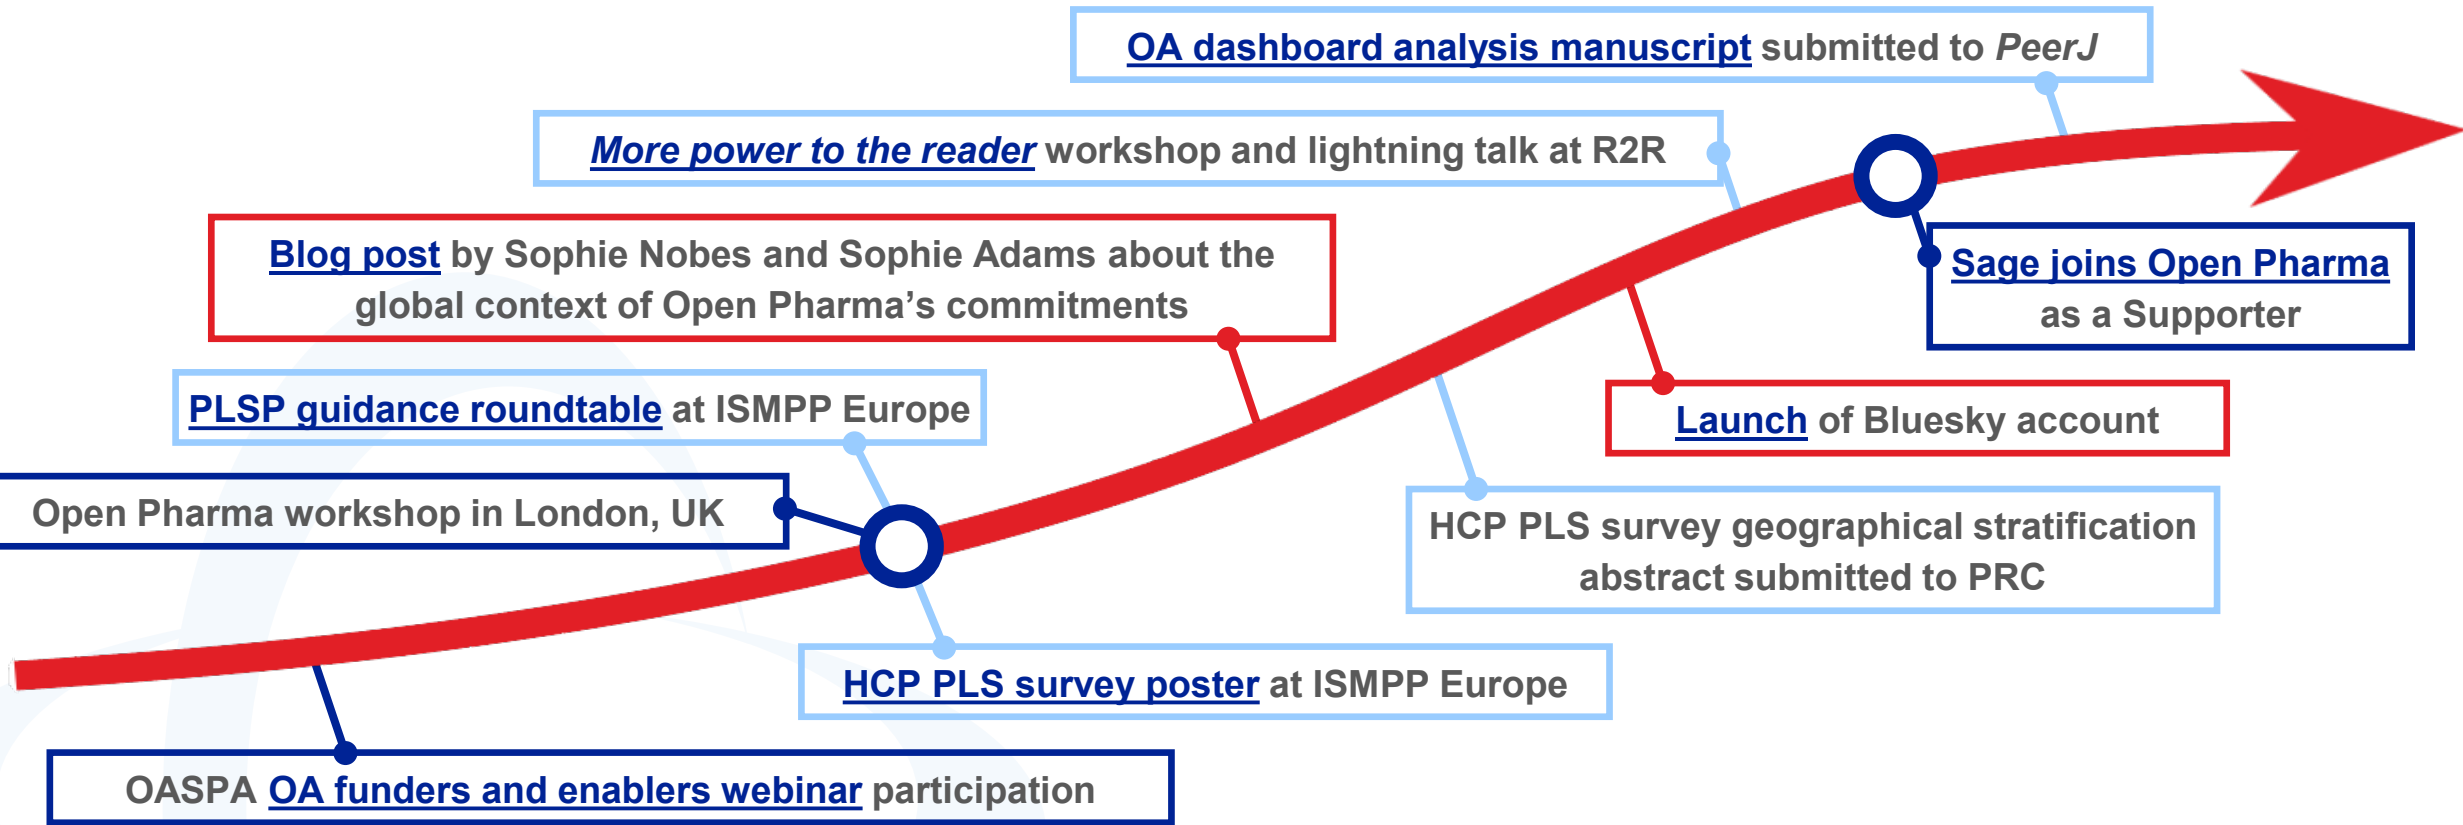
OA dashboard analysis manuscript submitted to PeerJ

More power to the reader workshop and lightning talk at R2R

Blog post by Sophie Nobes and Sophie Adams about the global context of Open Pharma’s commitments

Sage joins Open Pharma as a Supporter

PLSP guidance roundtable at ISMPP Europe

Launch of Bluesky account

Open Pharma workshop in London, UK

HCP PLS survey geographical stratification abstract submitted to PRC

HCP PLS survey poster at ISMPP Europe

OASPA OA funders and enablers webinar participation